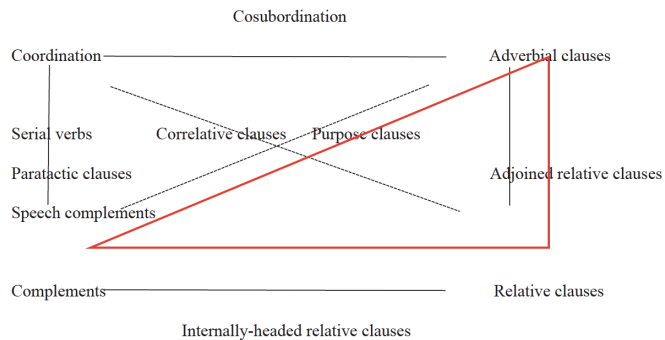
Cosubordination

Coordination

Adverbial clauses

Serial verbs

Correlative clauses

Purpose clauses

Paratactic clauses

Adjoined relative clauses

Speech complements

Complements

Relative clauses

Internally-headed relative clauses